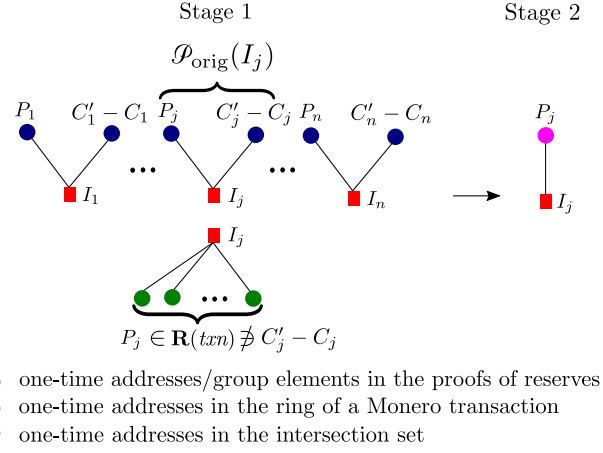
Stage 1

Stage 2

$\mathscr{P}_{\text{orig}}(I_j)$

$P_1$ $C_1' - C_1$ $P_j$ $C_j' - C_j$ $P_n$ $C_n' - C_n$

$I_1$ $I_j$ $I_n$

$P_j$

$I_j$

$I_j$

$P_j \in \mathbf{R}(txn) \not\ni C_j' - C_j$

one-time addresses/group elements in the proofs of reserves
one-time addresses in the ring of a Monero transaction
one-time addresses in the intersection set